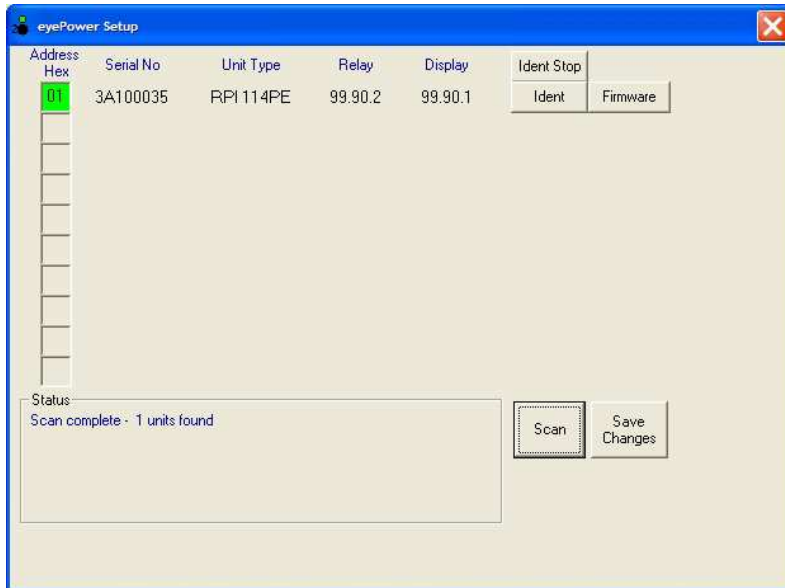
eyePower Setup

| Address Hex | Serial No | Unit Type | Relay | Display | Ident Stop | |
|---|---|---|---|---|---|---|
| 01 | 3A100035 | RPI 114PE | 99.90.2 | 99.90.1 | Ident | Firmware |

Status
Scan complete - 1 units found

Scan

Save Changes